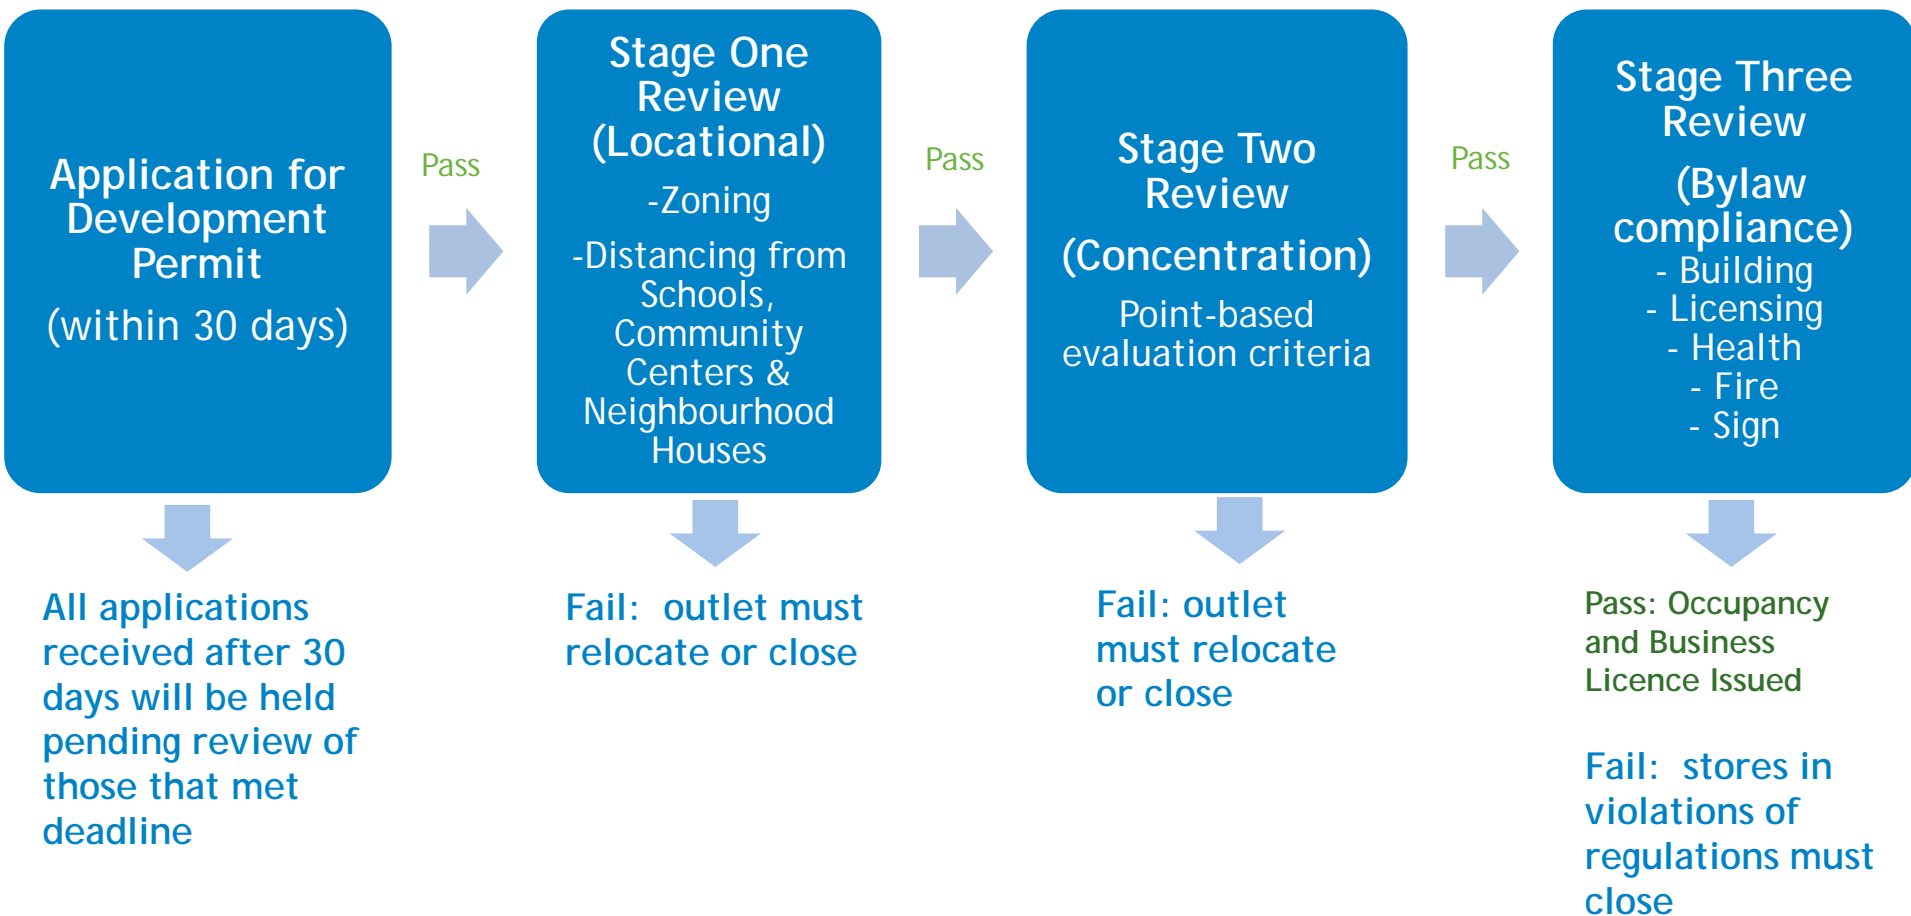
Application for Development Permit

(within 30 days)

Pass

Stage One Review (Locational)

-Zoning

-Distancing from Schools, Community Centers & Neighbourhood Houses

Pass

Stage Two Review

(Concentration)

Point-based evaluation criteria

Pass

Stage Three Review

(Bylaw compliance)

- Building
- Licensing
- Health
- Fire
- Sign

All applications received after 30 days will be held pending review of those that met deadline

Fail: outlet must relocate or close

Fail: outlet must relocate or close

Pass: Occupancy and Business Licence Issued

Fail: stores in violations of regulations must close